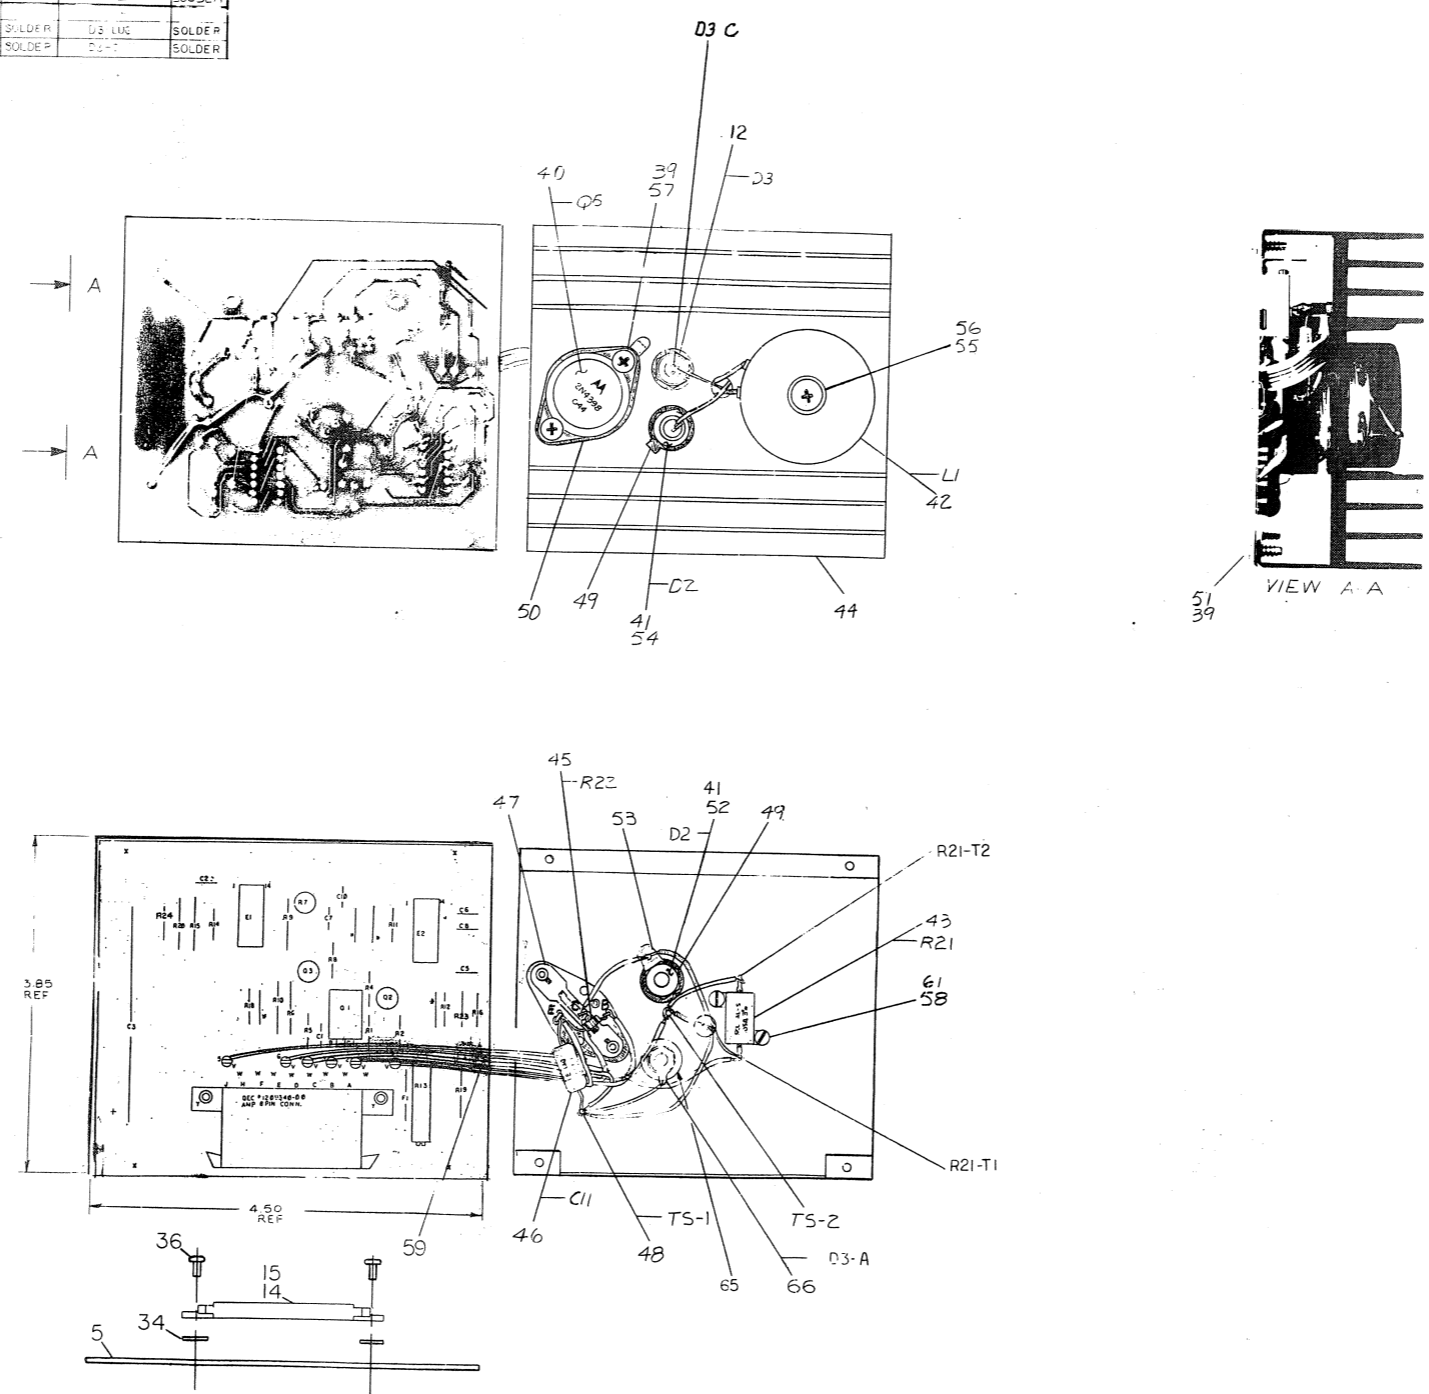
| | | SOLDER |
|---|---|---|
| SOLDER | D3 LUG | SOLDER |
| SOLDER | D3-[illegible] | SOLDER |

D3 C

40
Q5
39
57
12
D3
56
55
2N4398
L1
42
A
A
50
49
D2
41
54
44
51
39
VIEW A-A

45
R22
47
41
52
53
D2
49
R21-T2
43
R21
61
58
R21-T1
3.85 REF
C22
R24
R26 R15 R14
E1
R7
R9
C7
C10
R11
E2
C6
C8
Q3
R8
C5
R18 R10
R6
R4
Q1
Q2
R12
R23 R16
C3
R5
C1
R1
R2
J H F E D C B A
DEC #1201346-06 AMP 8PIN CONN.
R13
F1
R19
4.50 REF
59
C11
46
TS-1
48
TS-2
65
66
D3-A
36
15
14
34
5